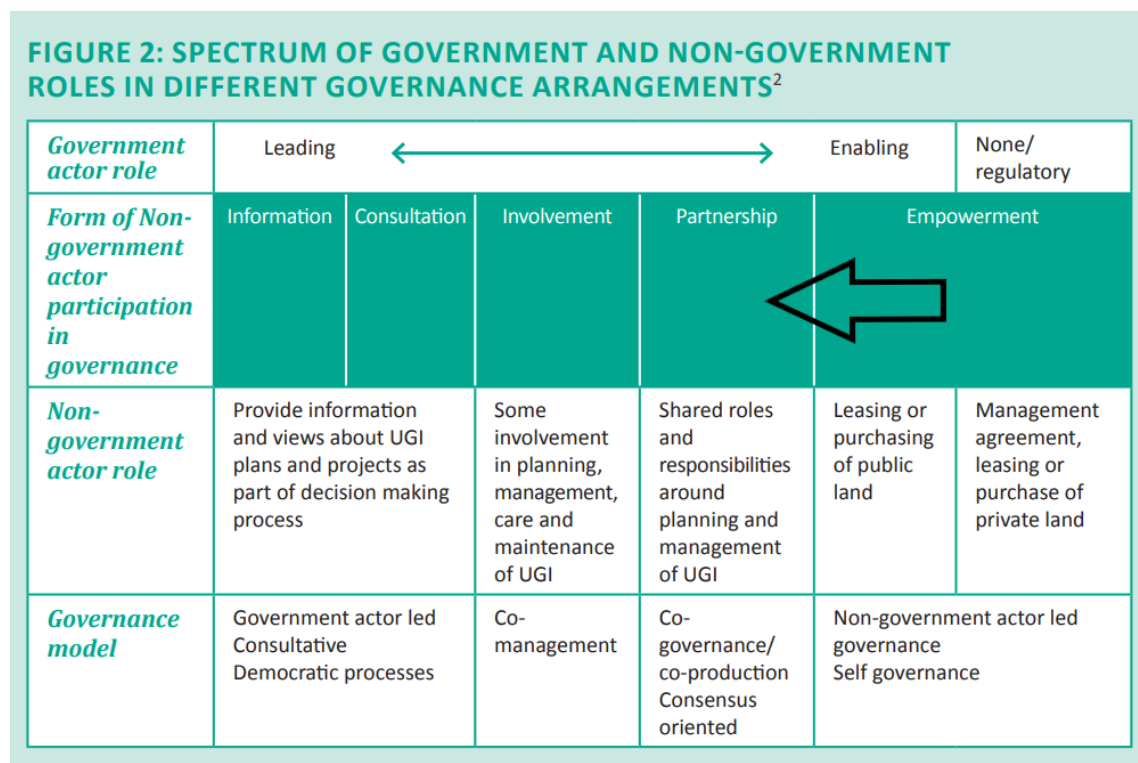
FIGURE 2: SPECTRUM OF GOVERNMENT AND NON-GOVERNMENT ROLES IN DIFFERENT GOVERNANCE ARRANGEMENTS$^2$

| Government actor role | Leading ⟷ | | | | Enabling | None/ regulatory |
|---|---|---|---|---|---|---|
| Form of Non-government actor participation in governance | Information | Consultation | Involvement | Partnership | Empowerment | |
| Non-government actor role | Provide information and views about UGI plans and projects as part of decision making process | | Some involvement in planning, management, care and maintenance of UGI | Shared roles and responsibilities around planning and management of UGI | Leasing or purchasing of public land | Management agreement, leasing or purchase of private land |
| Governance model | Government actor led Consultative Democratic processes | | Co-management | Co-governance/ co-production Consensus oriented | Non-government actor led governance Self governance | |